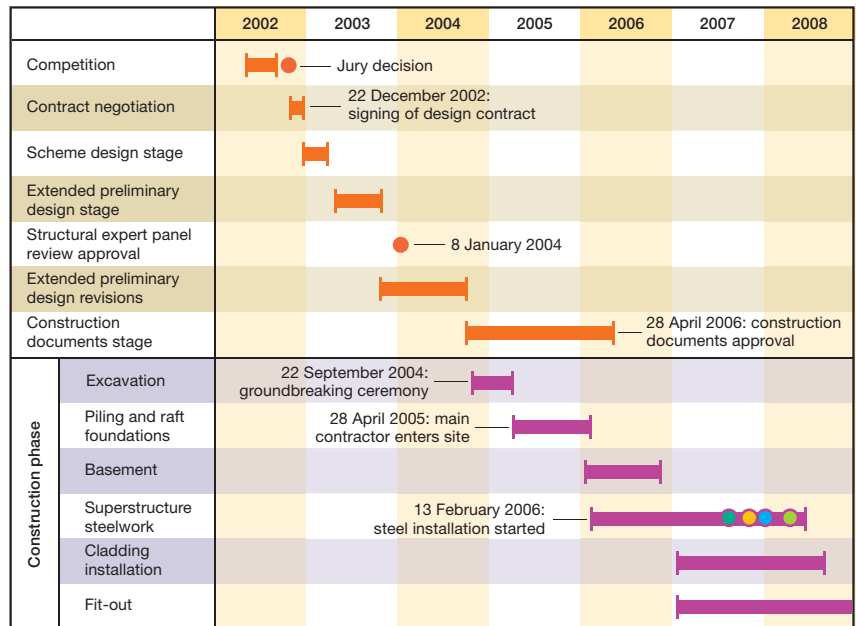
|  |  | 2002 | 2003 | 2004 | 2005 | 2006 | 2007 | 2008 |
|---|---|---|---|---|---|---|---|---|
| Competition | | Jury decision | | | | | | |
| Contract negotiation | | 22 December 2002: signing of design contract | | | | | | |
| Scheme design stage | | | | | | | | |
| Extended preliminary design stage | | | | | | | | |
| Structural expert panel review approval | | | | 8 January 2004 | | | | |
| Extended preliminary design revisions | | | | | | | | |
| Construction documents stage | | | | | | 28 April 2006: construction documents approval | | |
| Construction phase | Excavation | | 22 September 2004: groundbreaking ceremony | | | | | |
| | Piling and raft foundations | | | 28 April 2005: main contractor enters site | | | | |
| | Basement | | | | | | | |
| | Superstructure steelwork | | | | 13 February 2006: steel installation started | | | |
| | Cladding installation | | | | | | | |
| | Fit-out | | | | | | | |